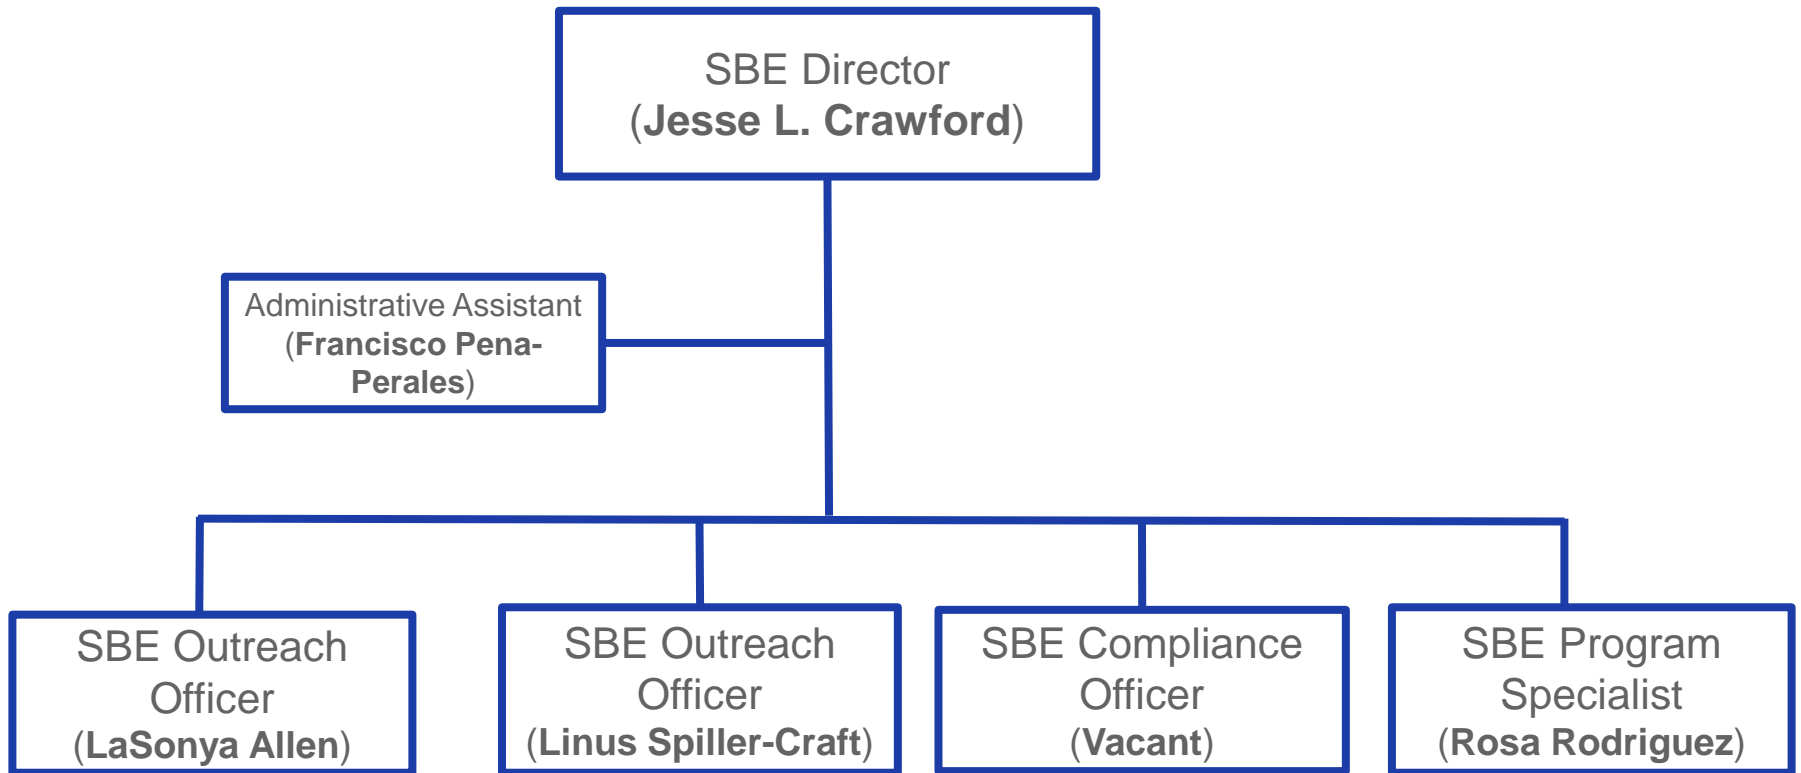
SBE Director
(**Jesse L. Crawford**)

Administrative Assistant
(**Francisco Pena-Perales**)

SBE Outreach Officer
(**LaSonya Allen**)

SBE Outreach Officer
(**Linus Spiller-Craft**)

SBE Compliance Officer
(**Vacant**)

SBE Program Specialist
(**Rosa Rodriguez**)